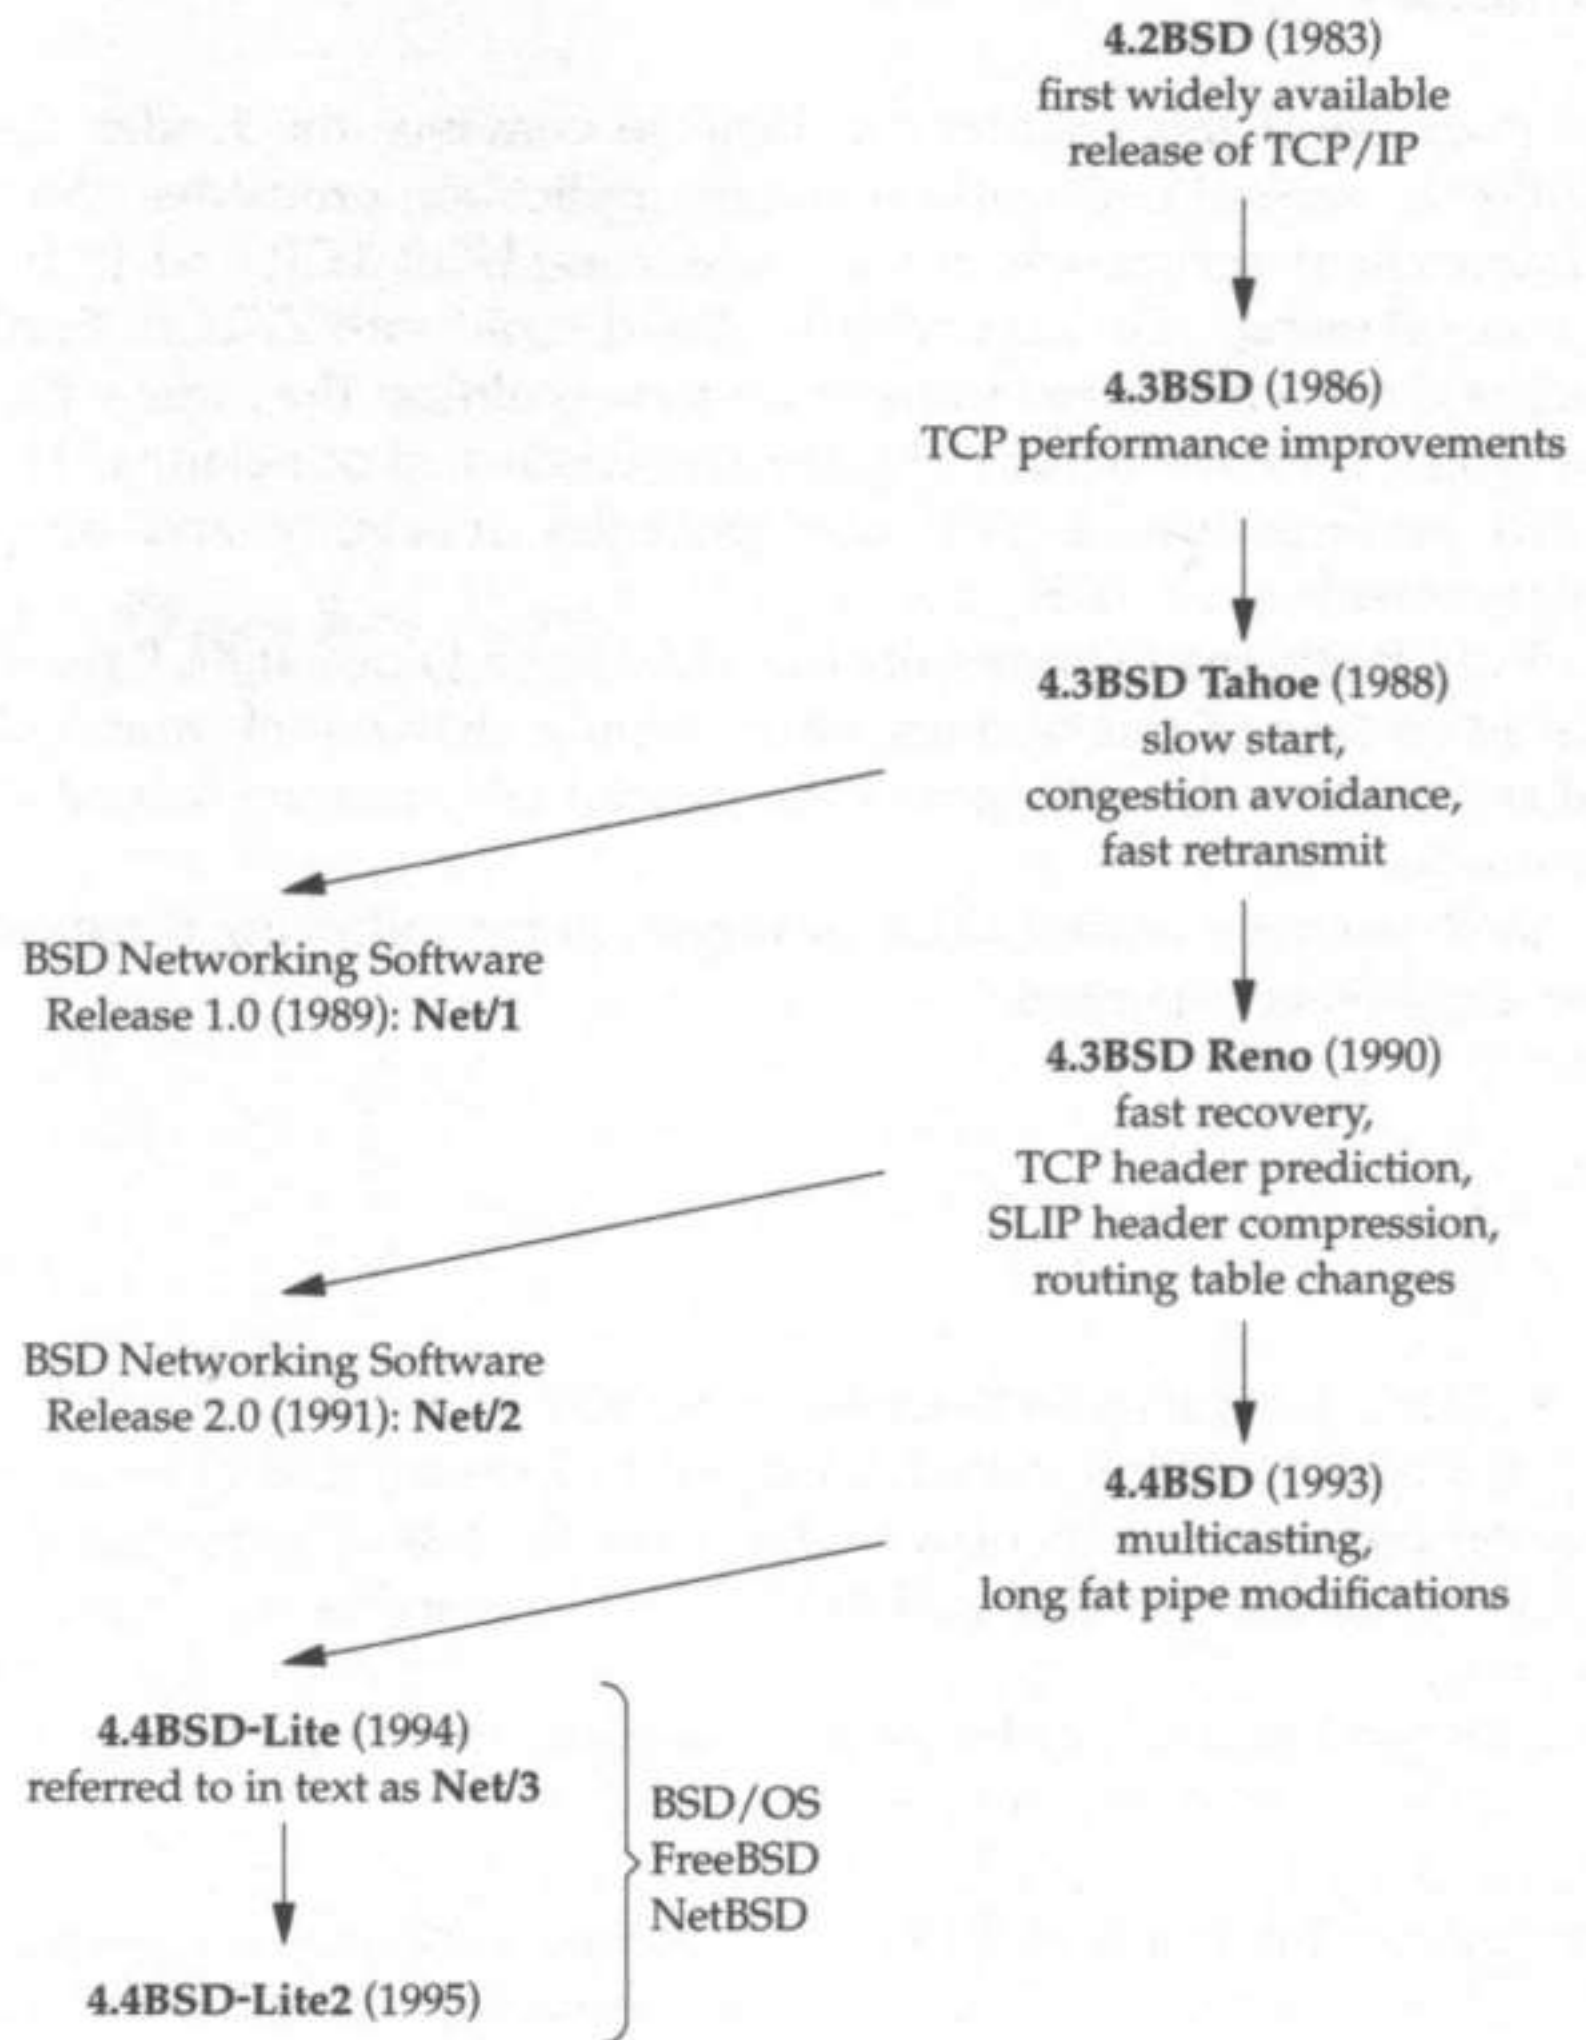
**4.2BSD** (1983)
first widely available release of TCP/IP

**4.3BSD** (1986)
TCP performance improvements

**4.3BSD Tahoe** (1988)
slow start,
congestion avoidance,
fast retransmit

BSD Networking Software Release 1.0 (1989): **Net/1**

**4.3BSD Reno** (1990)
fast recovery,
TCP header prediction,
SLIP header compression,
routing table changes

BSD Networking Software Release 2.0 (1991): **Net/2**

**4.4BSD** (1993)
multicasting,
long fat pipe modifications

**4.4BSD-Lite** (1994)
referred to in text as **Net/3**

**4.4BSD-Lite2** (1995)

BSD/OS
FreeBSD
NetBSD